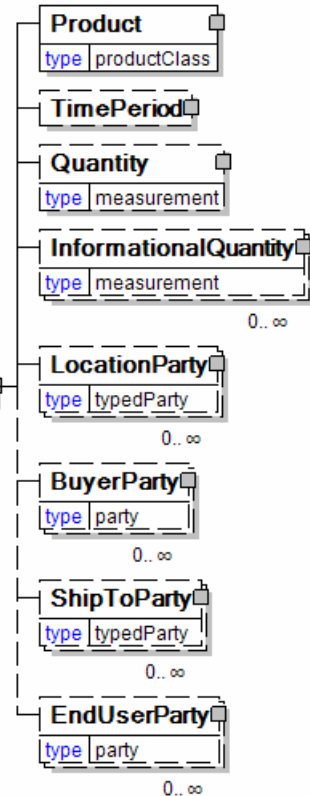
Product
type productClass

TimePeriod

Quantity
type measurement

InformationalQuantity
type measurement
0.. ∞

LocationParty
type typedParty
0.. ∞

BuyerParty
type party
0.. ∞

ShipToParty
type typedParty
0.. ∞

EndUserParty
type party
0.. ∞